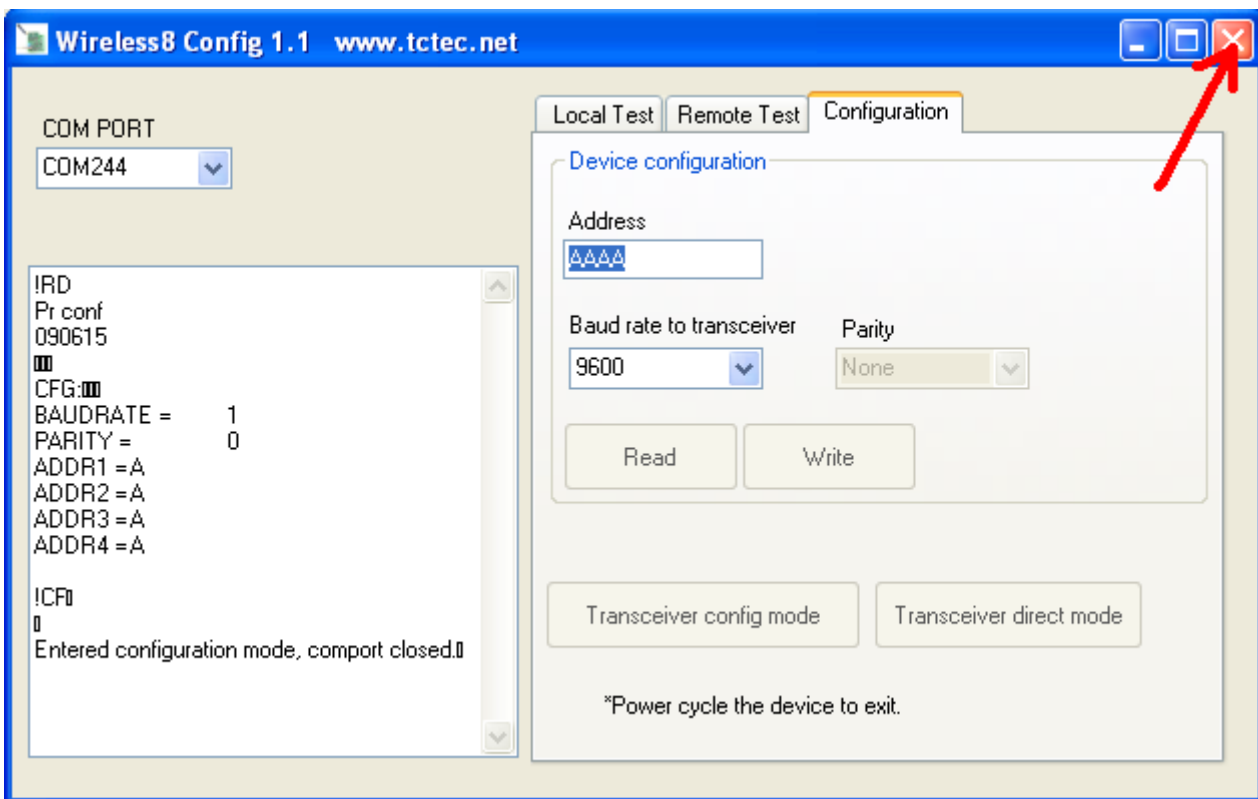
Wireless8 Config 1.1 www.tctec.net

COM PORT
COM244

!RD
Pr conf
090615
▯▯▯
CFG:▯▯▯
BAUDRATE = 1
PARITY = 0
ADDR1 =A
ADDR2 =A
ADDR3 =A
ADDR4 =A

!CF▯
▯
Entered configuration mode, comport closed.▯

Local Test | Remote Test | Configuration

Device configuration

Address
AAAA

Baud rate to transceiver
9600

Parity
None

Read
Write

Transceiver config mode
Transceiver direct mode

*Power cycle the device to exit.